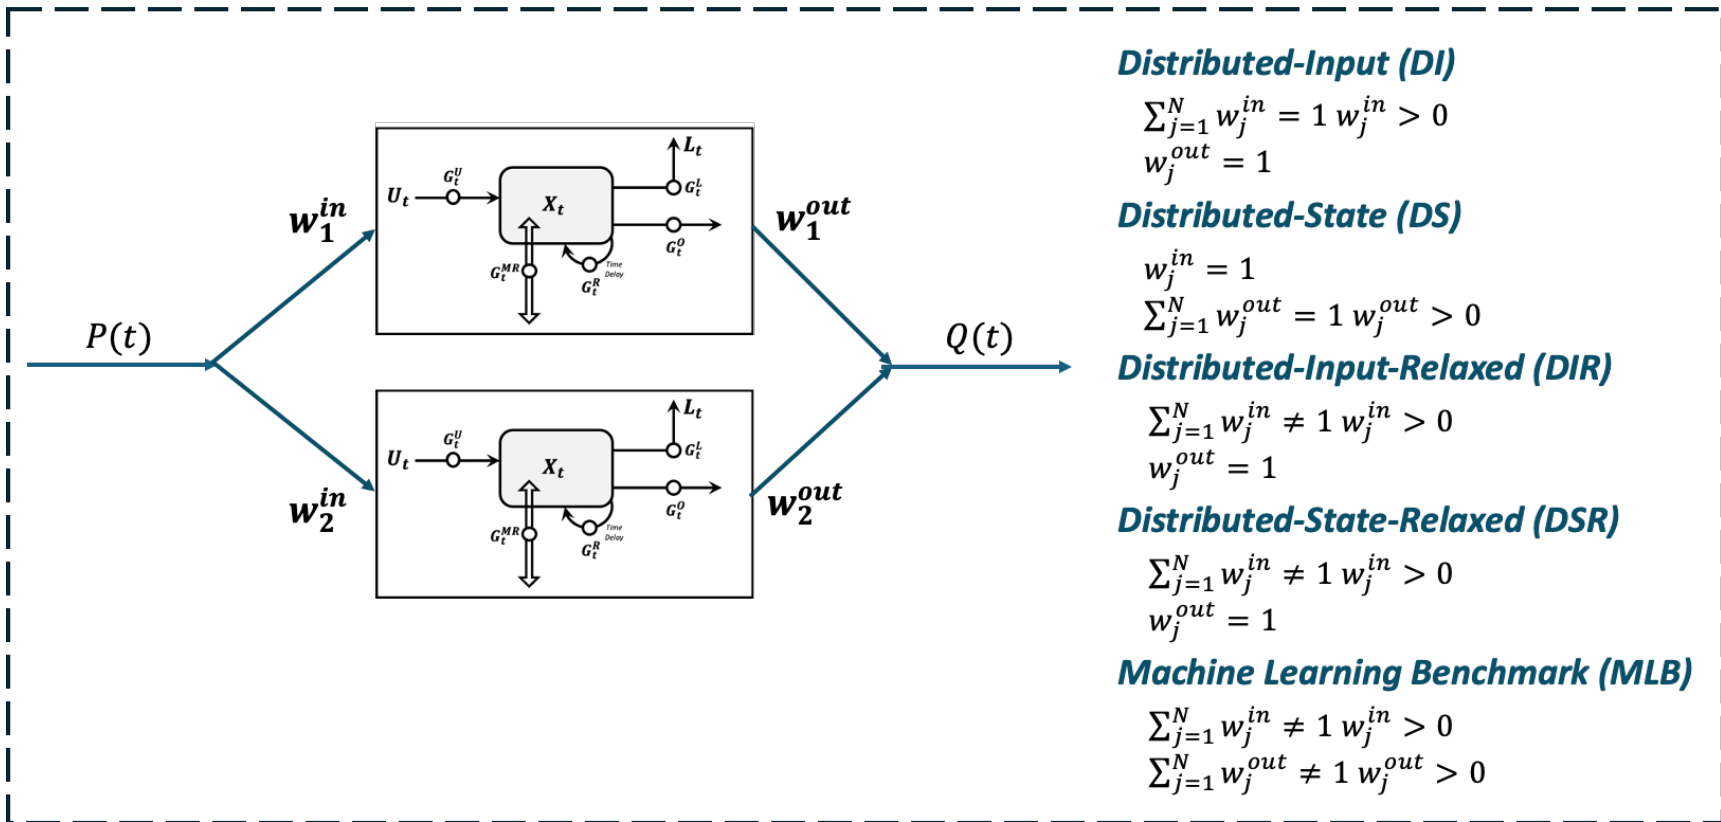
$P(t)$

$w_1^{in}$

$w_2^{in}$

$U_t$ $G_t^U$ $X_t$ $L_t$ $G_t^L$ $G_t^O$ $G_t^{MR}$ $G_t^R$ Time Delay

$U_t$ $G_t^U$ $X_t$ $L_t$ $G_t^L$ $G_t^O$ $G_t^{MR}$ $G_t^R$ Time Delay

$w_1^{out}$

$w_2^{out}$

$Q(t)$

Distributed-Input (DI)

$\sum_{j=1}^{N} w_j^{in} = 1 \; w_j^{in} > 0$
$w_j^{out} = 1$

Distributed-State (DS)

$w_j^{in} = 1$
$\sum_{j=1}^{N} w_j^{out} = 1 \; w_j^{out} > 0$

Distributed-Input-Relaxed (DIR)

$\sum_{j=1}^{N} w_j^{in} \neq 1 \; w_j^{in} > 0$
$w_j^{out} = 1$

Distributed-State-Relaxed (DSR)

$\sum_{j=1}^{N} w_j^{in} \neq 1 \; w_j^{in} > 0$
$w_j^{out} = 1$

Machine Learning Benchmark (MLB)

$\sum_{j=1}^{N} w_j^{in} \neq 1 \; w_j^{in} > 0$
$\sum_{j=1}^{N} w_j^{out} \neq 1 \; w_j^{out} > 0$